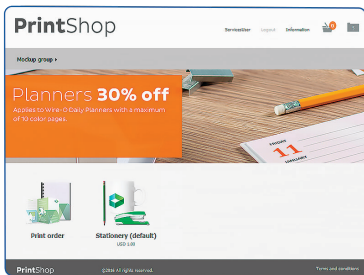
PrintShop

ServiceUser Logout Information 0

Mockup group ▸

Planners 30% off

Applies to Wire-O Daily Planners with a maximum of 10 color pages.

11

Print order

Stationery (default)
USD 1.00

PrintShop ©2016 All rights reserved. Terms and conditions